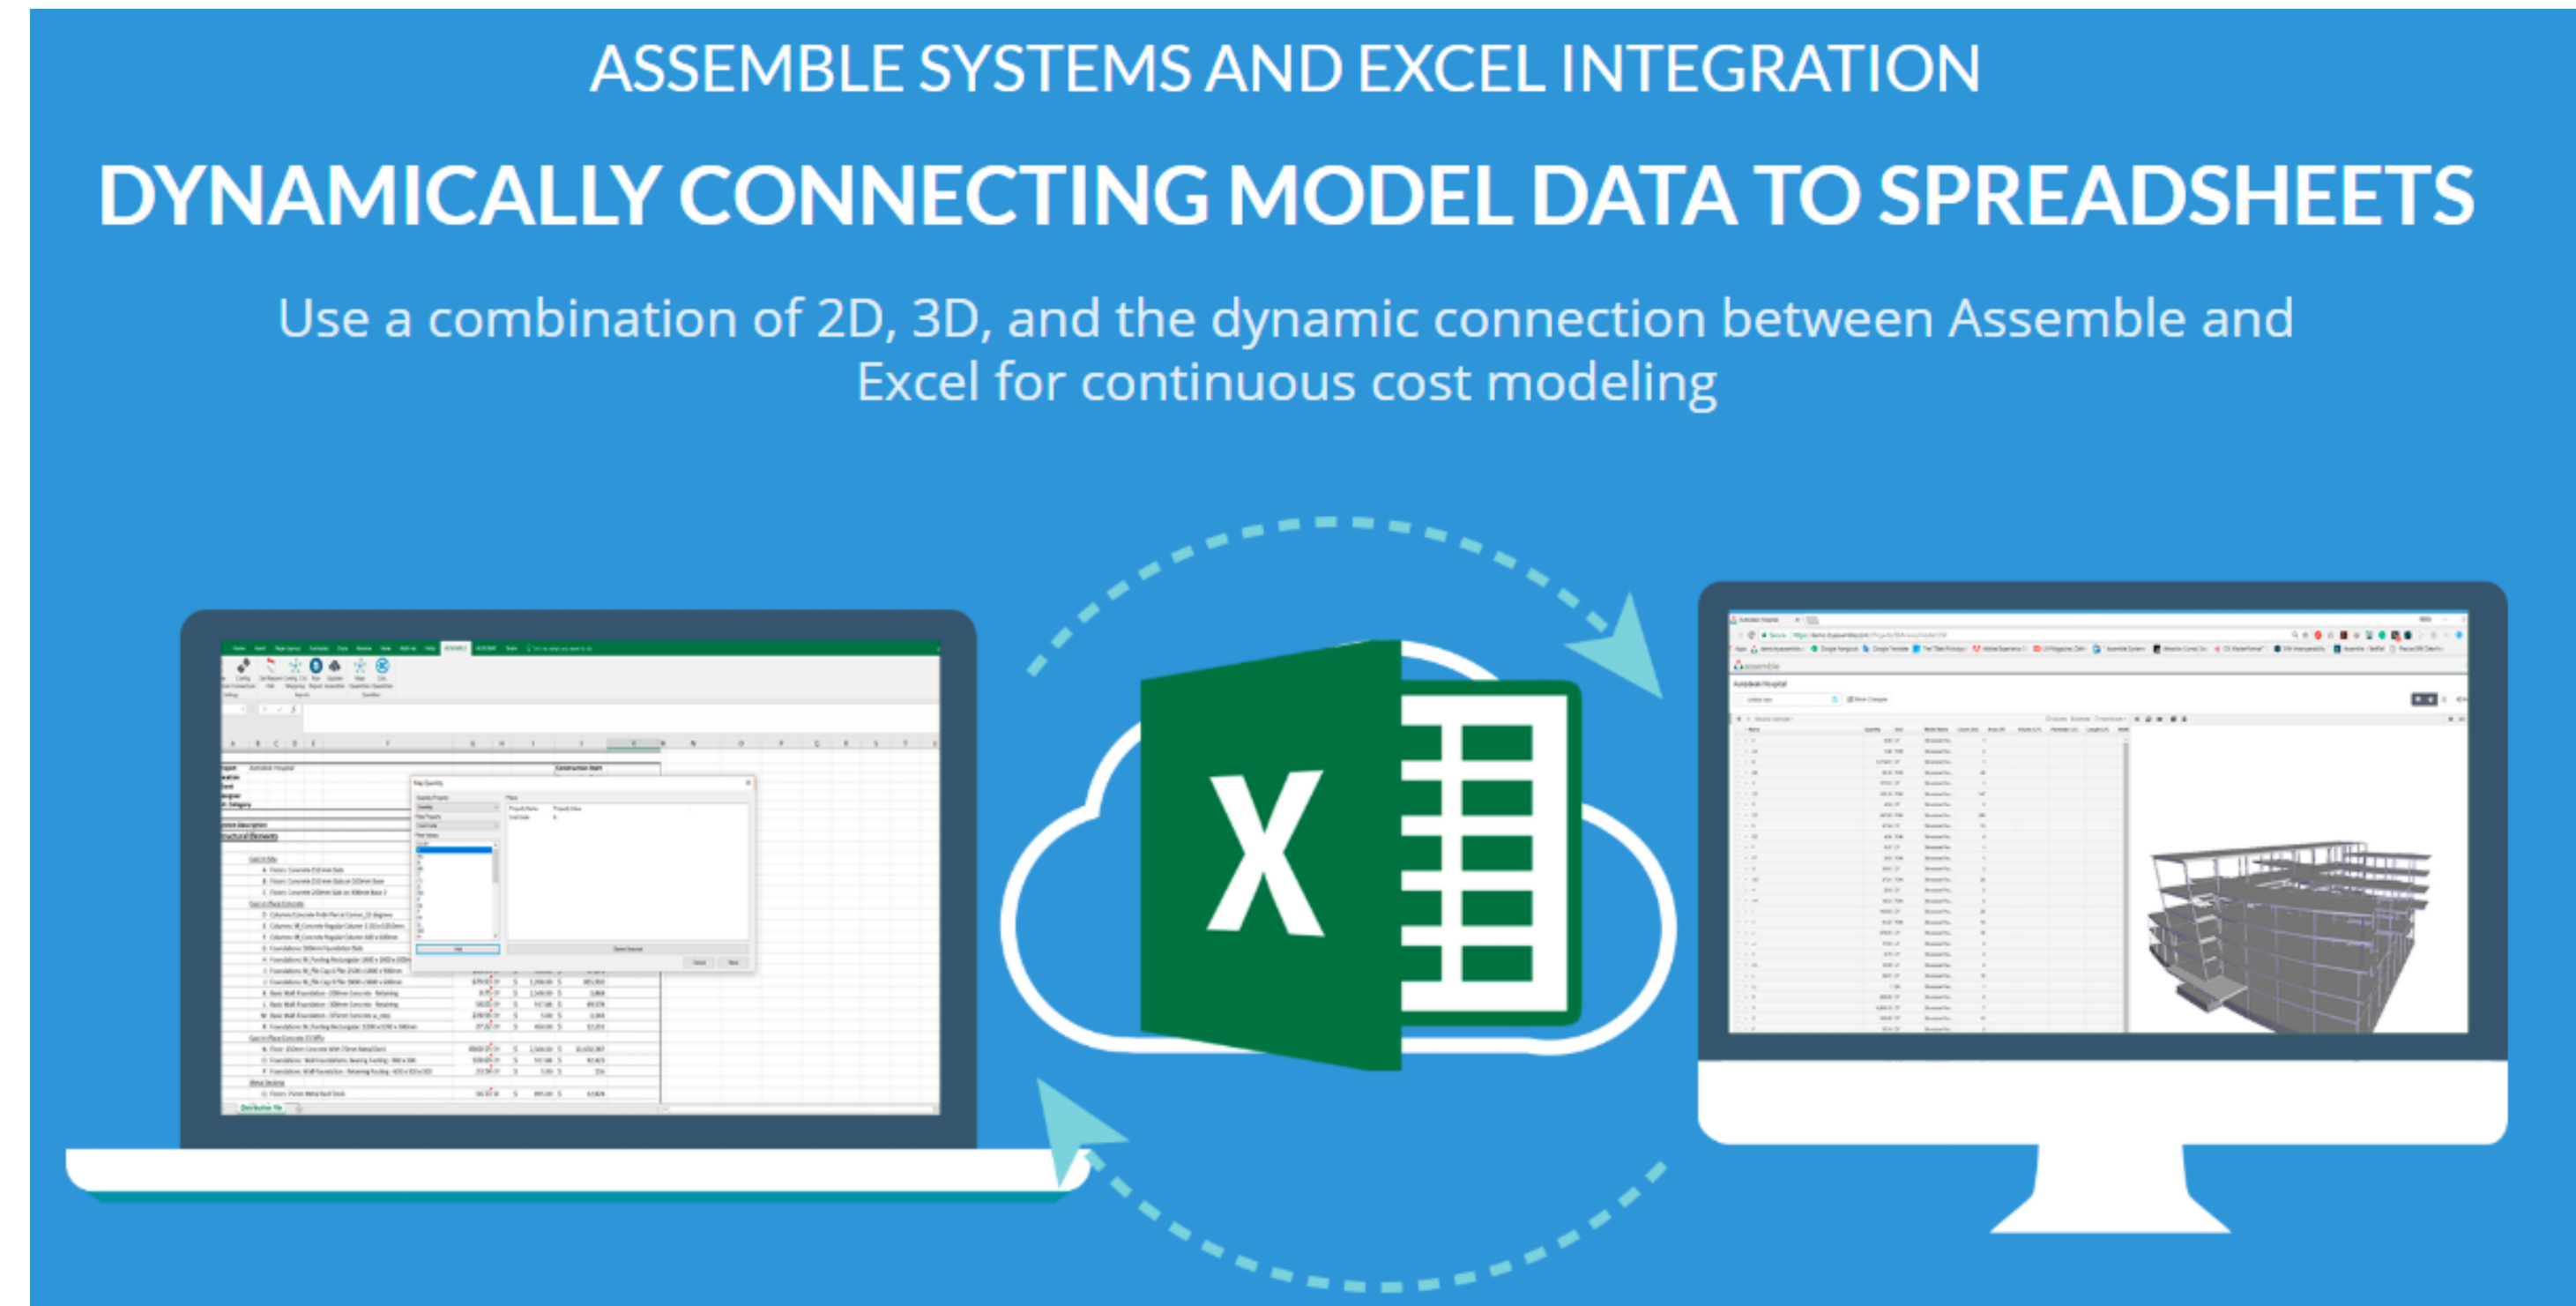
ASSEMBLE SYSTEMS AND EXCEL INTEGRATION

DYNAMICALLY CONNECTING MODEL DATA TO SPREADSHEETS

Use a combination of 2D, 3D, and the dynamic connection between Assemble and Excel for continuous cost modeling

X